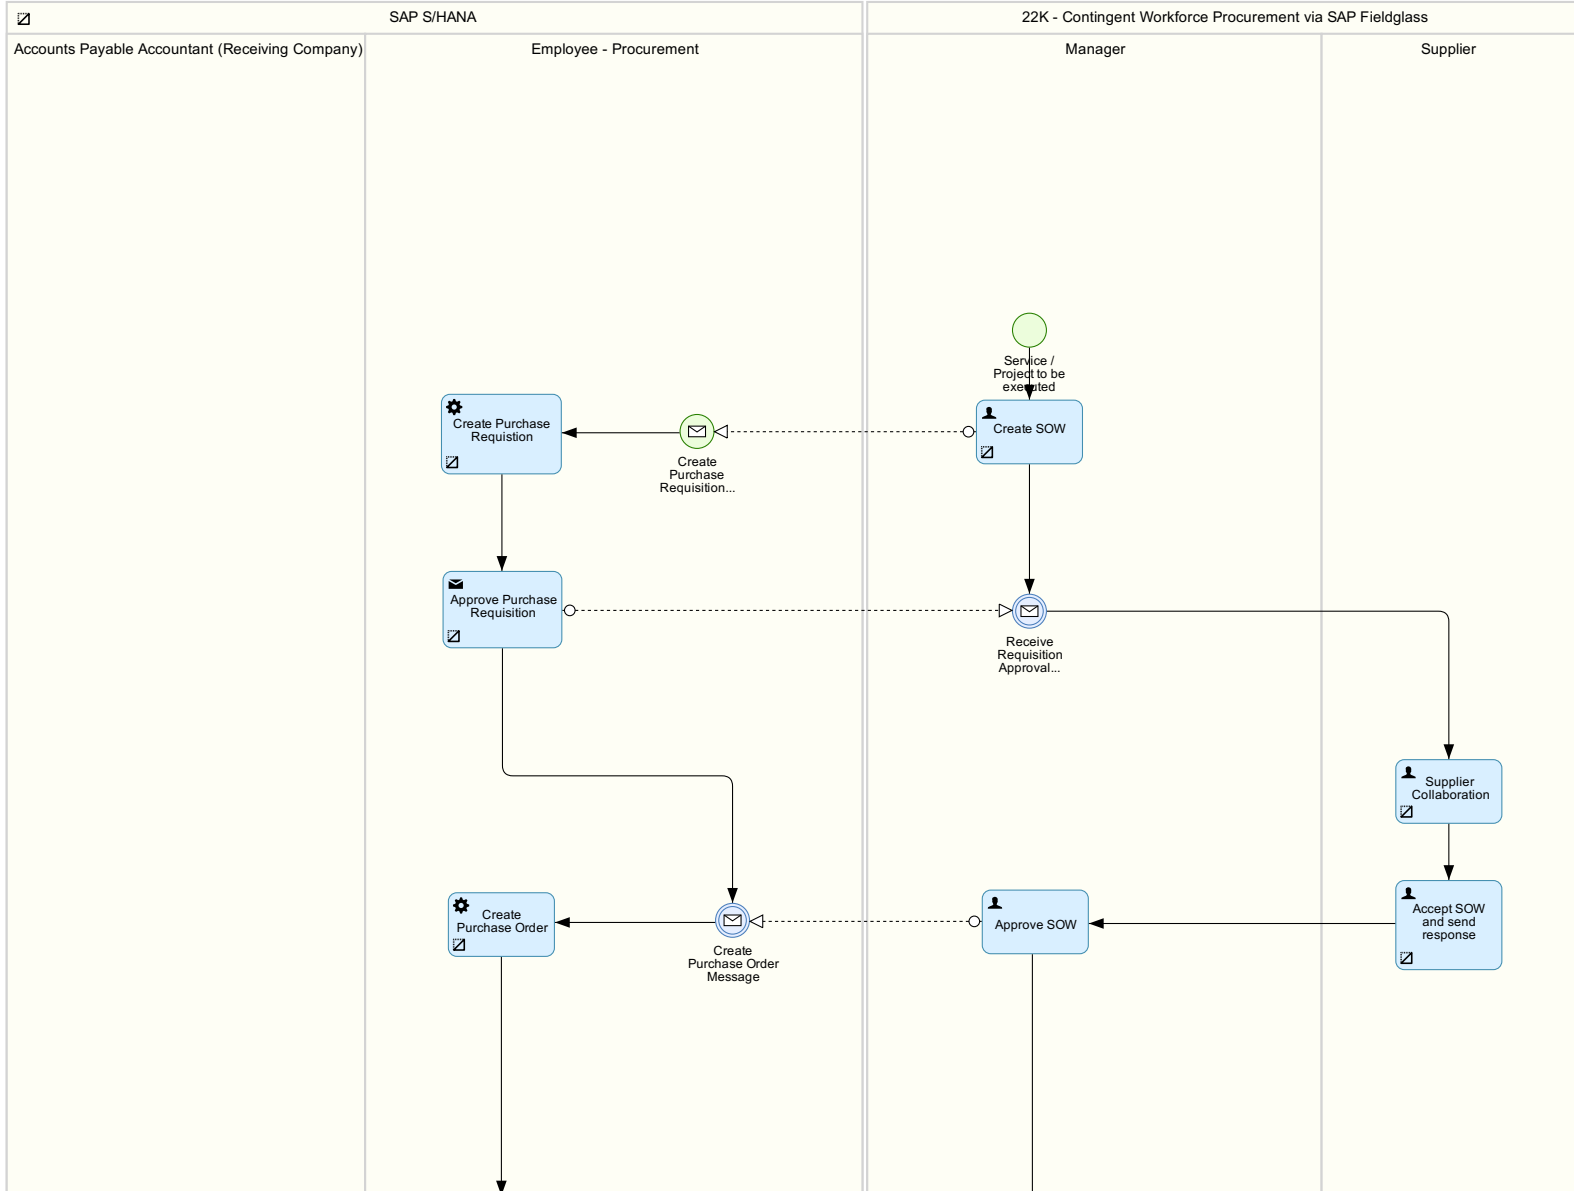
SAP S/HANA

22K - Contingent Workforce Procurement via SAP Fieldglass

Accounts Payable Accountant (Receiving Company)

Employee - Procurement

Manager

Supplier

Service / Project to be executed

Create SOW

Create Purchase Requisition

Create Purchase Requisition...

Approve Purchase Requisition

Receive Requisition Approval...

Supplier Collaboration

Accept SOW and send response

Approve SOW

Create Purchase Order Message

Create Purchase Order